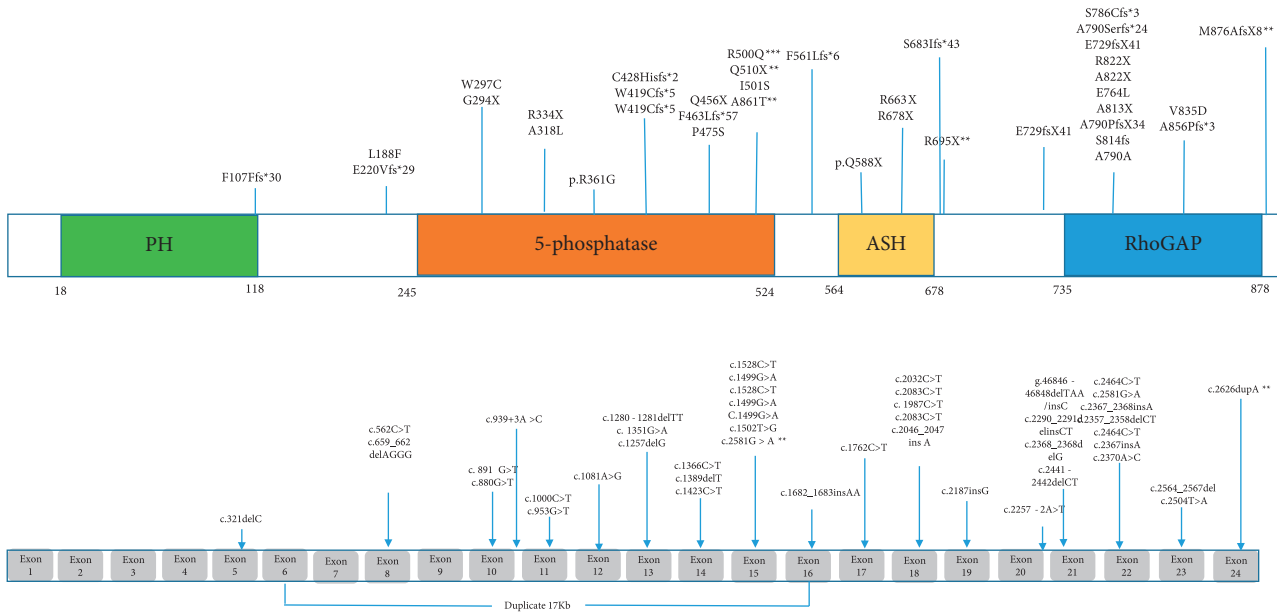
F107Ffs*30

L188F
E220Vfs*29

W297C
G294X

R334X
A318L

p.R361G

C428Hisfs*2
W419Cfs*5
W419Cfs*5

Q456X
F463Lfs*57
P475S

R500Q***
Q510X**
I501S
A861T**

F561Lfs*6

p.Q588X

R663X
R678X

S683Ifs*43

R695X**

E729fsX41

S786Cfs*3
A790Serfs*24
E729fsX41
R822X
A822X
E764L
A813X
A790PfsX34
S814fs
A790A

V835D
A856Pfs*3

M876AfsX8**

PH

5-phosphatase

ASH

RhoGAP

18

118

245

524

564

678

735

878

c.321delC

c.562C>T
c.659_662
delAGGG

c. 891 G>T
c.880G>T

c.939+3A >C

c.1000C>T
c.953G>T

c.1081A>G

c.1280 - 1281delTT
c. 1351G>A
c.1257delG

c.1366C>T
c.1389delT
c.1423C>T

c.1528C>T
c.1499G>A
c.1528C>T
c.1499G>A
c.1499G>A
c.1502T>G
c.2581G > A **

c.1682_1683insAA

c.1762C>T

c.2032C>T
c.2083C>T
c. 1987C>T
c.2083C>T
c.2046_2047
ins A

c.2187insG

c.2257 - 2A>T

g.46846 -
46848delTAA
/insC
c.2290_2291d
elinsCT
c.2368_2368d
elG
c.2441 -
2442delCT

c.2464C>T
c.2581G>A
c.2367_2368insA
c.2357_2358delCT
c.2464C>T
c.2367insA
c.2370A>C

c.2564_2567del
c.2504T>A

c.2626dupA **

Exon 1
Exon 2
Exon 3
Exon 4
Exon 5
Exon 6
Exon 7
Exon 8
Exon 9
Exon 10
Exon 11
Exon 12
Exon 13
Exon 14
Exon 15
Exon 16
Exon 17
Exon 18
Exon 19
Exon 20
Exon 21
Exon 22
Exon 23
Exon 24

Duplicate 17Kb